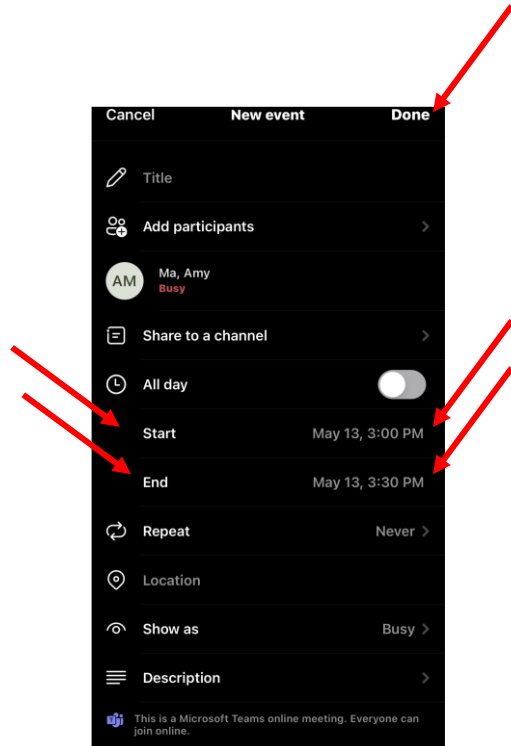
Cancel New event Done

Title

Add participants

AM Ma, Amy
Busy

Share to a channel

All day

Start May 13, 3:00 PM

End May 13, 3:30 PM

Repeat Never

Location

Show as Busy

Description

This is a Microsoft Teams online meeting. Everyone can join online.